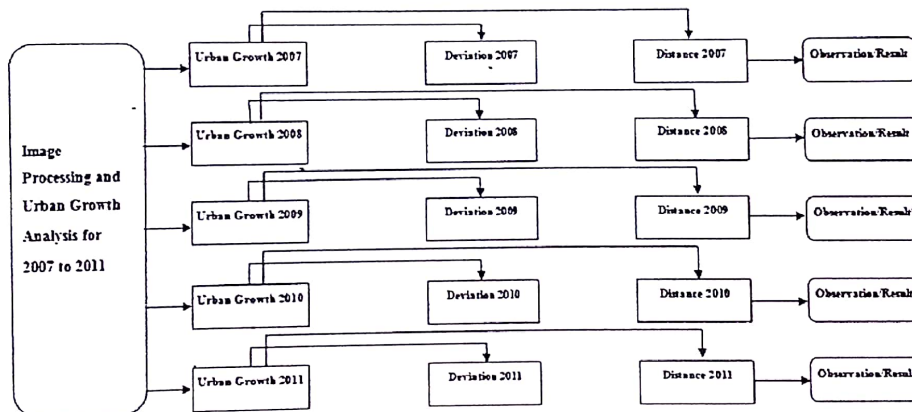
Image Processing and Urban Growth Analysis for 2007 to 2011

Urban Growth 2007

Deviation 2007

Distance 2007

Observation/Result

Urban Growth 2008

Deviation 2008

Distance 2008

Observation/Result

Urban Growth 2009

Deviation 2009

Distance 2009

Observation/Result

Urban Growth 2010

Deviation 2010

Distance 2010

Observation/Result

Urban Growth 2011

Deviation 2011

Distance 2011

Observation/Result